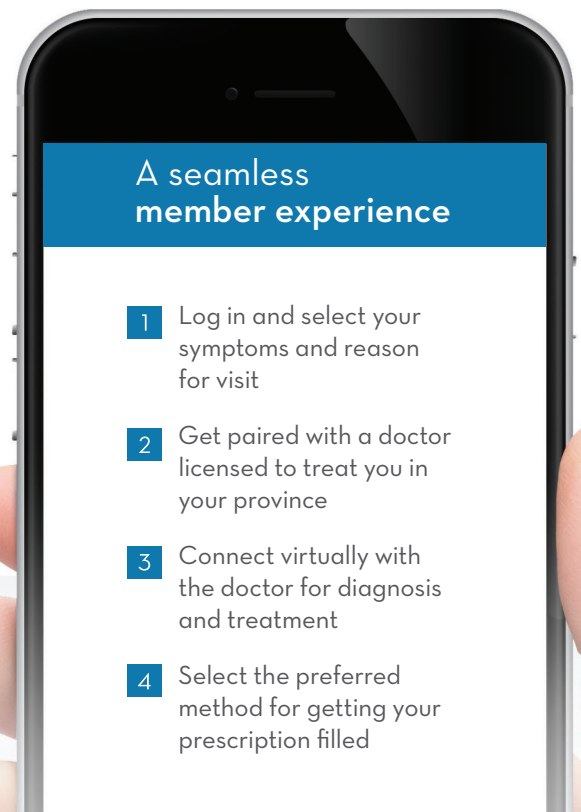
A seamless
member experience

1 Log in and select your symptoms and reason for visit

2 Get paired with a doctor licensed to treat you in your province

3 Connect virtually with the doctor for diagnosis and treatment

4 Select the preferred method for getting your prescription filled